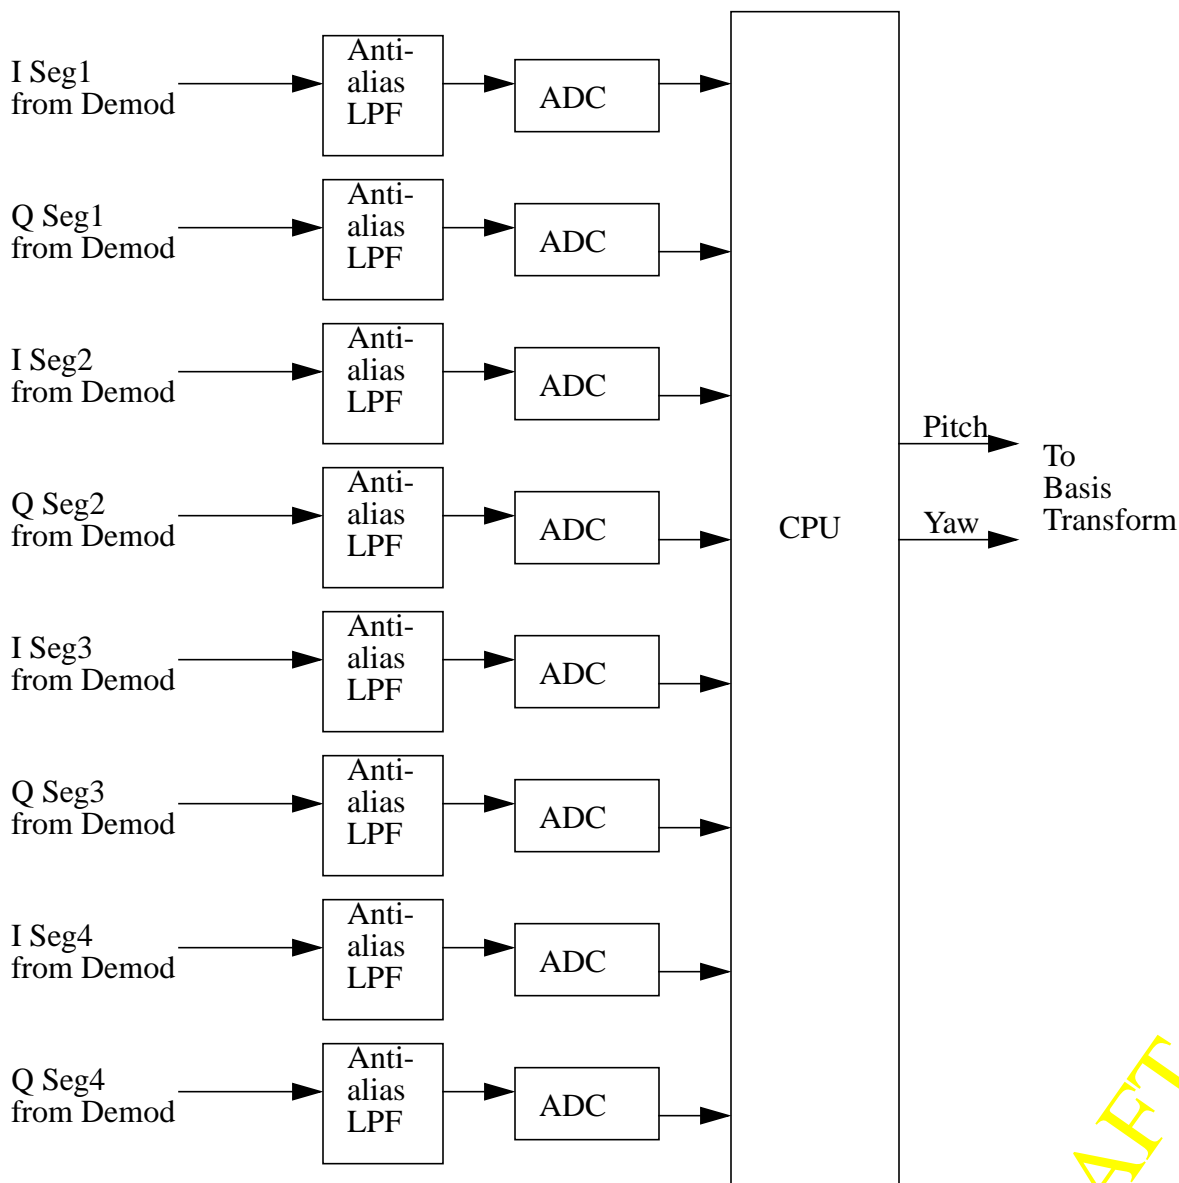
I Seg1 from Demod

Anti-alias LPF

ADC

Q Seg1 from Demod

Anti-alias LPF

ADC

I Seg2 from Demod

Anti-alias LPF

ADC

Q Seg2 from Demod

Anti-alias LPF

ADC

I Seg3 from Demod

Anti-alias LPF

ADC

Q Seg3 from Demod

Anti-alias LPF

ADC

I Seg4 from Demod

Anti-alias LPF

ADC

Q Seg4 from Demod

Anti-alias LPF

ADC

CPU

Pitch

Yaw

To Basis Transform

AFT